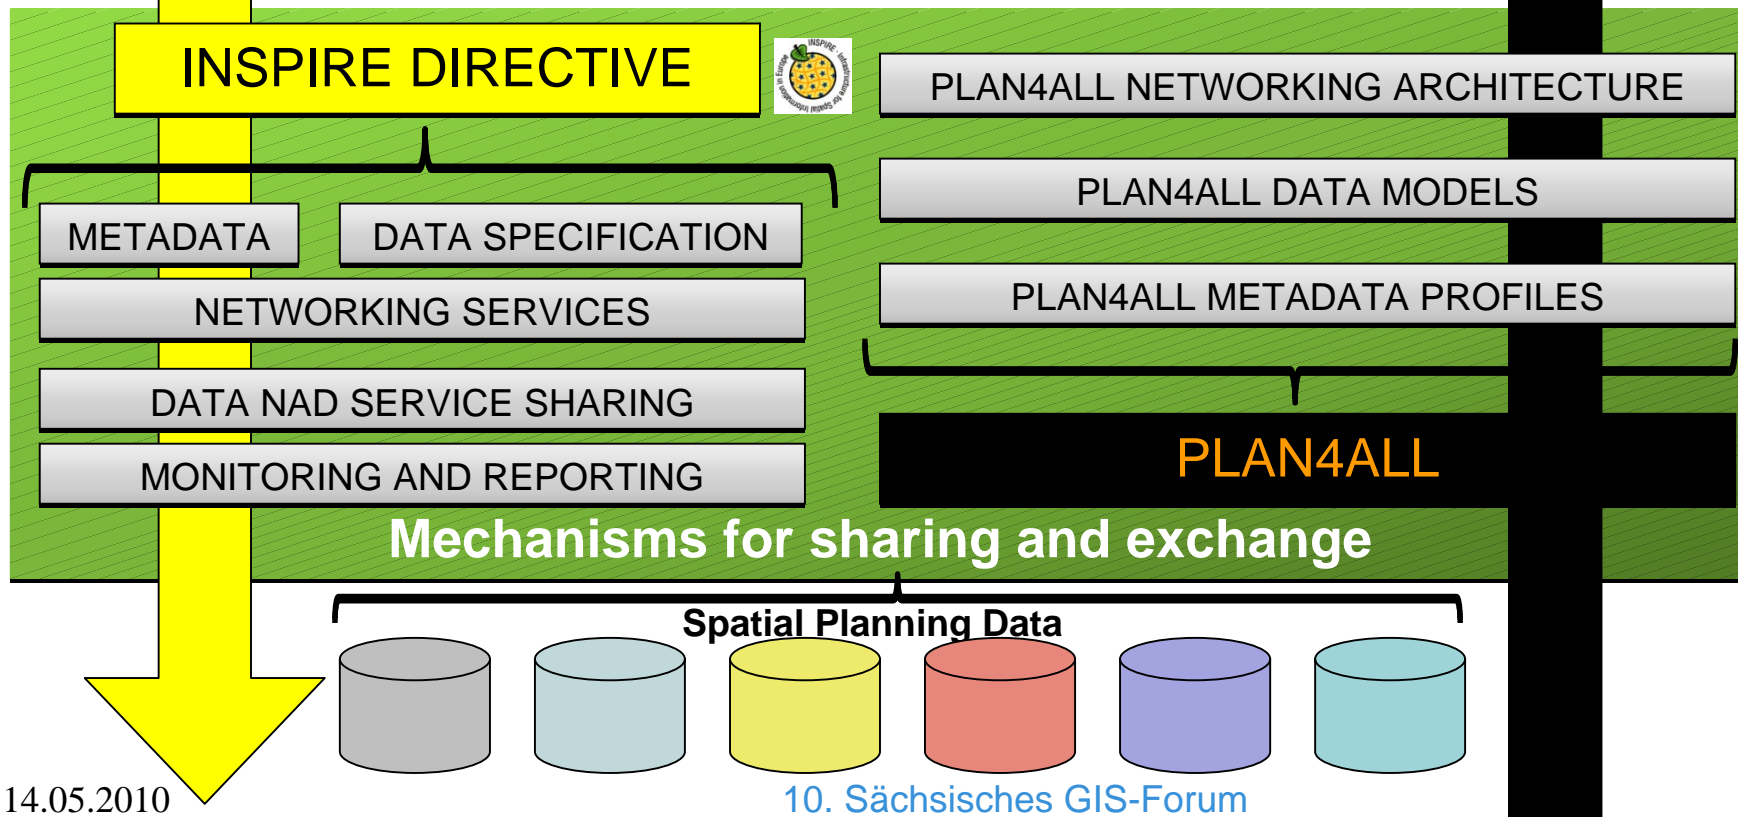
INSPIRE DIRECTIVE

INSPIRE - Infrastructure for Spatial Information in Europe

PLAN4ALL NETWORKING ARCHITECTURE

PLAN4ALL DATA MODELS

PLAN4ALL METADATA PROFILES

METADATA

DATA SPECIFICATION

NETWORKING SERVICES

DATA NAD SERVICE SHARING

MONITORING AND REPORTING

PLAN4ALL

Mechanisms for sharing and exchange

Spatial Planning Data

14.05.2010

10. Sächsisches GIS-Forum